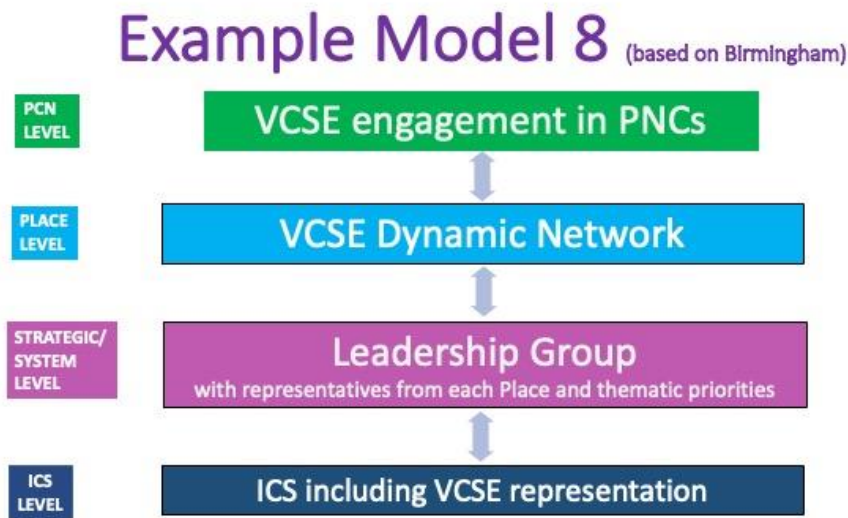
Example Model 8 (based on Birmingham)

PCN LEVEL

VCSE engagement in PNCs

PLACE LEVEL

VCSE Dynamic Network

STRATEGIC/ SYSTEM LEVEL

Leadership Group
with representatives from each Place and thematic priorities

ICS LEVEL

ICS including VCSE representation